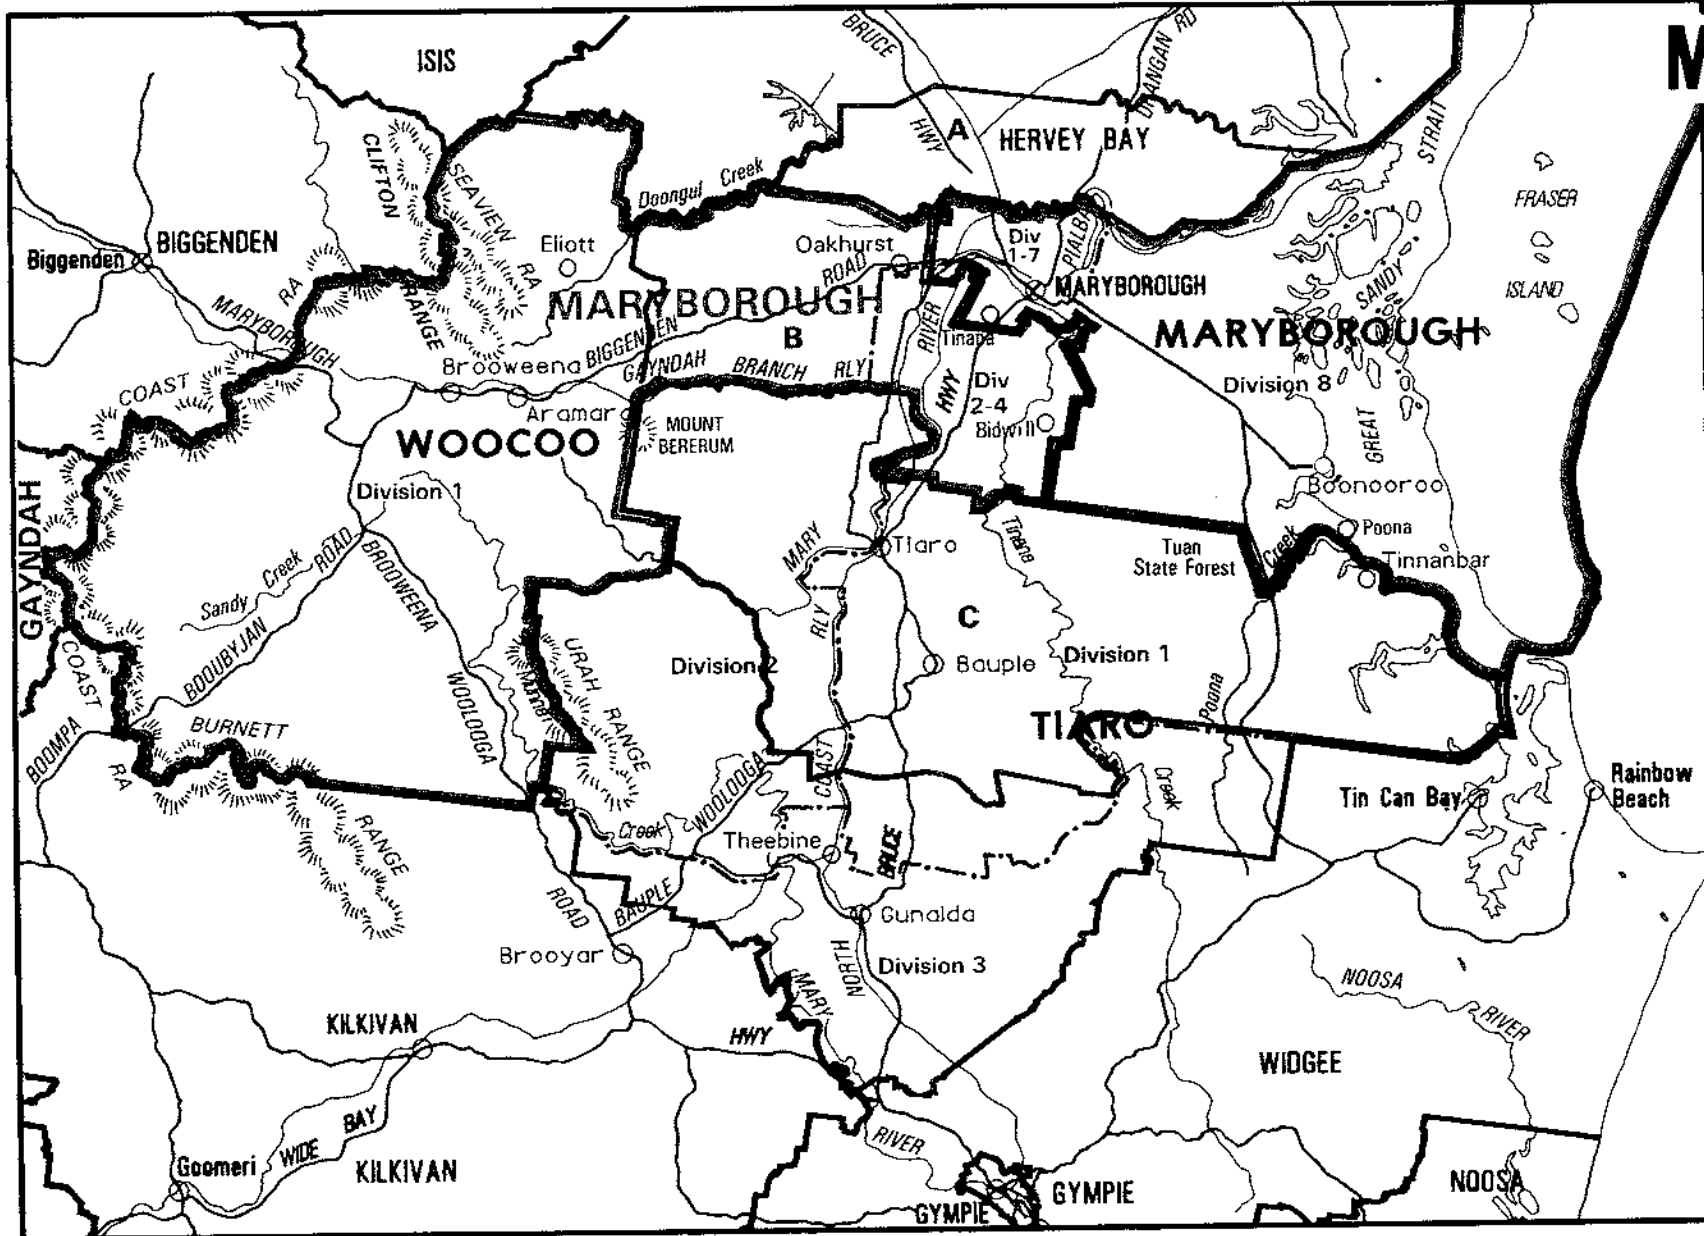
M

ISIS
BRUCE
DUNGAN RD
HWY
A
HERVEY BAY
STRAIT
CLIFTON
SEAVIEW
Doongul Creek
FRASER
ISLAND
BIGGENDEN
Biggenden
Eliott
Oakhurst
Div 1-7
PIALBA
RA
RA
MARYBOROUGH
ROAD
MARYBOROUGH
RANGE
MARYBOROUGH
B
RIVER
Tinana
SANDY
MARYBOROUGH
Brooweena
BIGGENDEN
GAYNDAH
BRANCH
RLY
Division 8
COAST
Aramara
MOUNT BERERUM
HWY
Div 2-4
Bidwill
GREAT
WOOCOO
Division 1
Boonooroo
Poona
GAYNDAH
Sandy Creek
ROAD
BROOWEENA
MARY
Tiaro
Tinana
Tuan State Forest
Creek
Tinnanbar
URAH RANGE
RLY
C
Division 2
Bauple
Division 1
BOOUBYJAN
WOOLOOGA
Munna
COAST
Poona
TIARO
BOOMPA
BURNETT
COAST
RA
RANGE
Creek
WOOLOOGA
Creek
Theebine
BRUCE
Tin Can Bay
Rainbow Beach
ROAD
BAUPLE
Gunalda
Brooyar
NORTH
Division 3
NOOSA
RIVER
MARY
KILKIVAN
HWY
WIDGEE
RIVER
BAY
Goomeri
WIDE
KILKIVAN
GYMPIE
GYMPIE
NOOSA